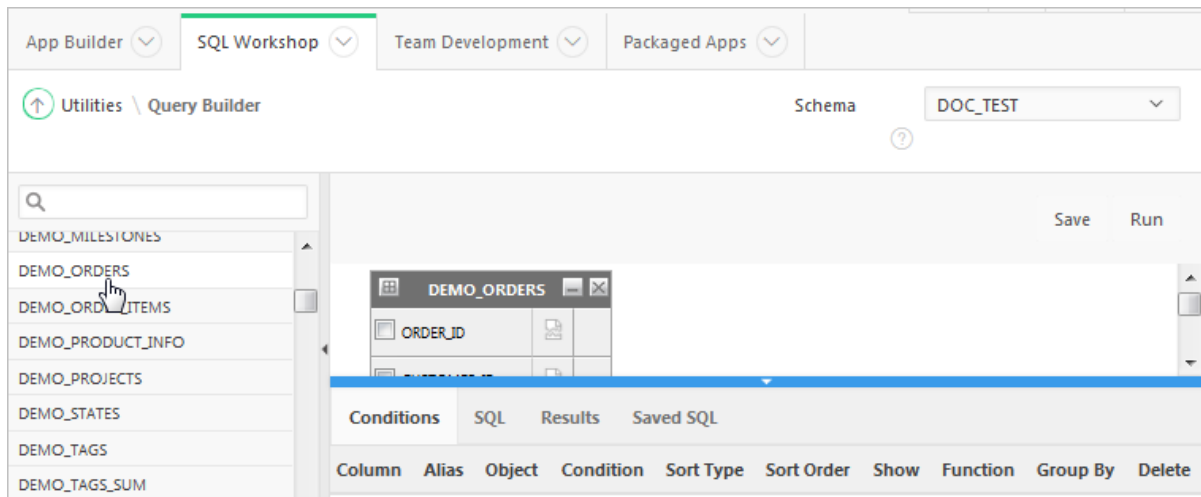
App Builder SQL Workshop Team Development Packaged Apps

Utilities \ Query Builder

Schema DOC_TEST

DEMO_MILESTONES
DEMO_ORDERS
DEMO_ORD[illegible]_ITEMS
DEMO_PRODUCT_INFO
DEMO_PROJECTS
DEMO_STATES
DEMO_TAGS
DEMO_TAGS_SUM

Save Run

DEMO_ORDERS
ORDER_ID
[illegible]

Conditions SQL Results Saved SQL

| Column | Alias | Object | Condition | Sort Type | Sort Order | Show | Function | Group By | Delete |
|---|---|---|---|---|---|---|---|---|---|